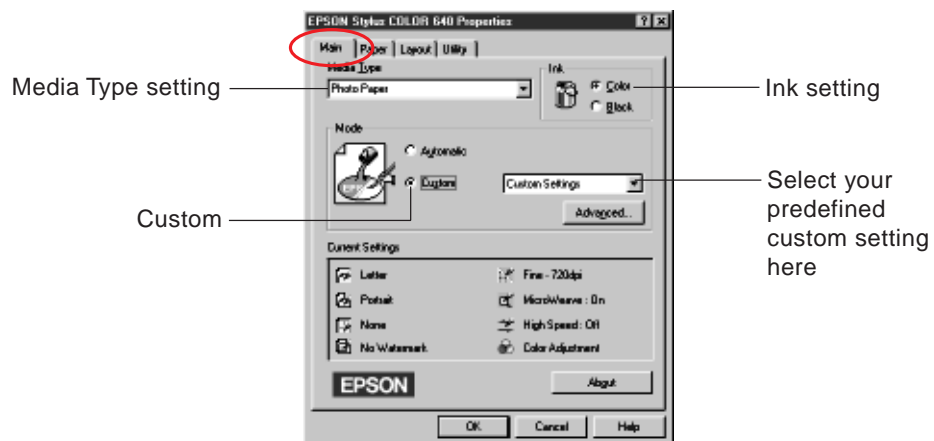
EPSON Stylus COLOR 640 Properties

Main | Paper | Layout | Utility

Media Type setting

Media Type

Photo Paper

Ink

Color

Black

Ink setting

Mode

Automatic

Custom

Custom Settings

Advanced...

Custom

Select your predefined custom setting here

Current Settings

Letter

Portrait

None

No Watermark

Fine - 720dpi

MicroWeave : On

High Speed : Off

Color Adjustment

EPSON

About

OK

Cancel

Help